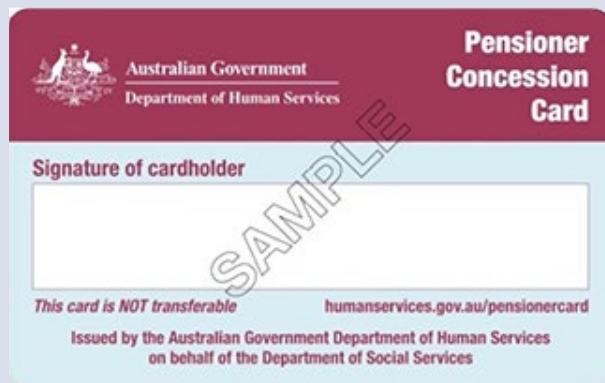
Australian Government
Department of Human Services

Pensioner Concession Card

Signature of cardholder

SAMPLE

This card is NOT transferable

humanservices.gov.au/pensionercard

Issued by the Australian Government Department of Human Services on behalf of the Department of Social Services